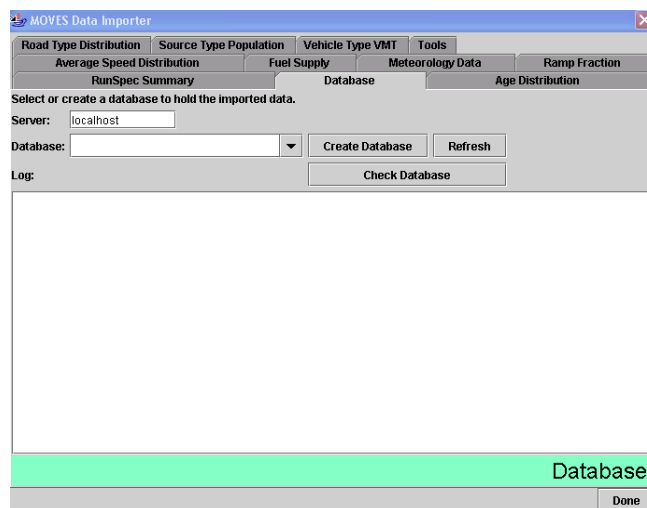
MOVES Data Importer

Road Type Distribution | Source Type Population | Vehicle Type VMT | Tools
Average Speed Distribution | Fuel Supply | Meteorology Data | Ramp Fraction
RunSpec Summary | Database | Age Distribution

Select or create a database to hold the imported data.

Server: localhost

Database: Create Database Refresh

Log: Check Database

Database

Done